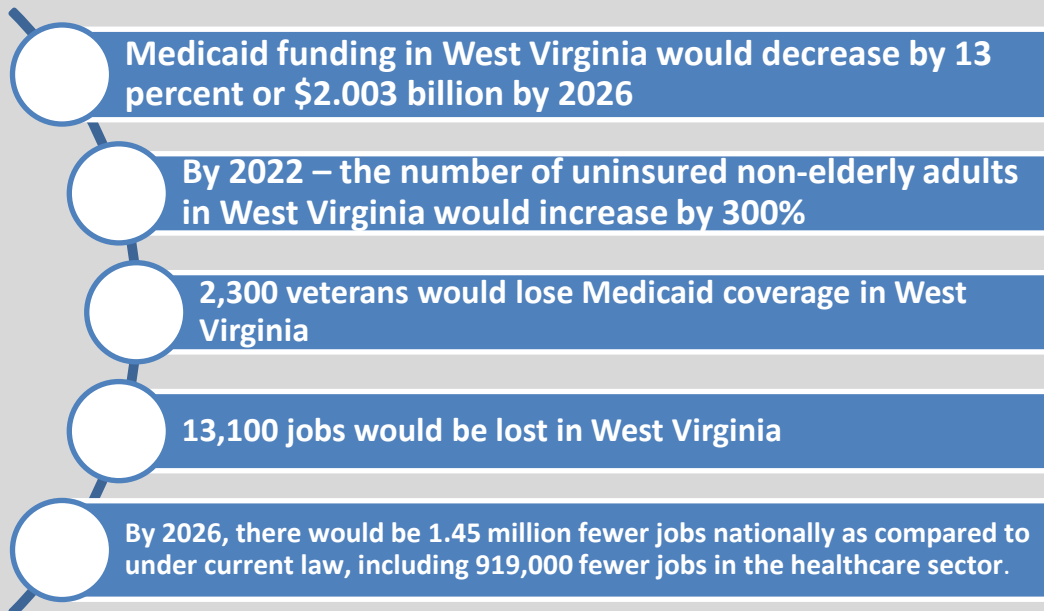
Medicaid funding in West Virginia would decrease by 13 percent or $2.003 billion by 2026

By 2022 – the number of uninsured non-elderly adults in West Virginia would increase by 300%

2,300 veterans would lose Medicaid coverage in West Virginia

13,100 jobs would be lost in West Virginia

By 2026, there would be 1.45 million fewer jobs nationally as compared to under current law, including 919,000 fewer jobs in the healthcare sector.